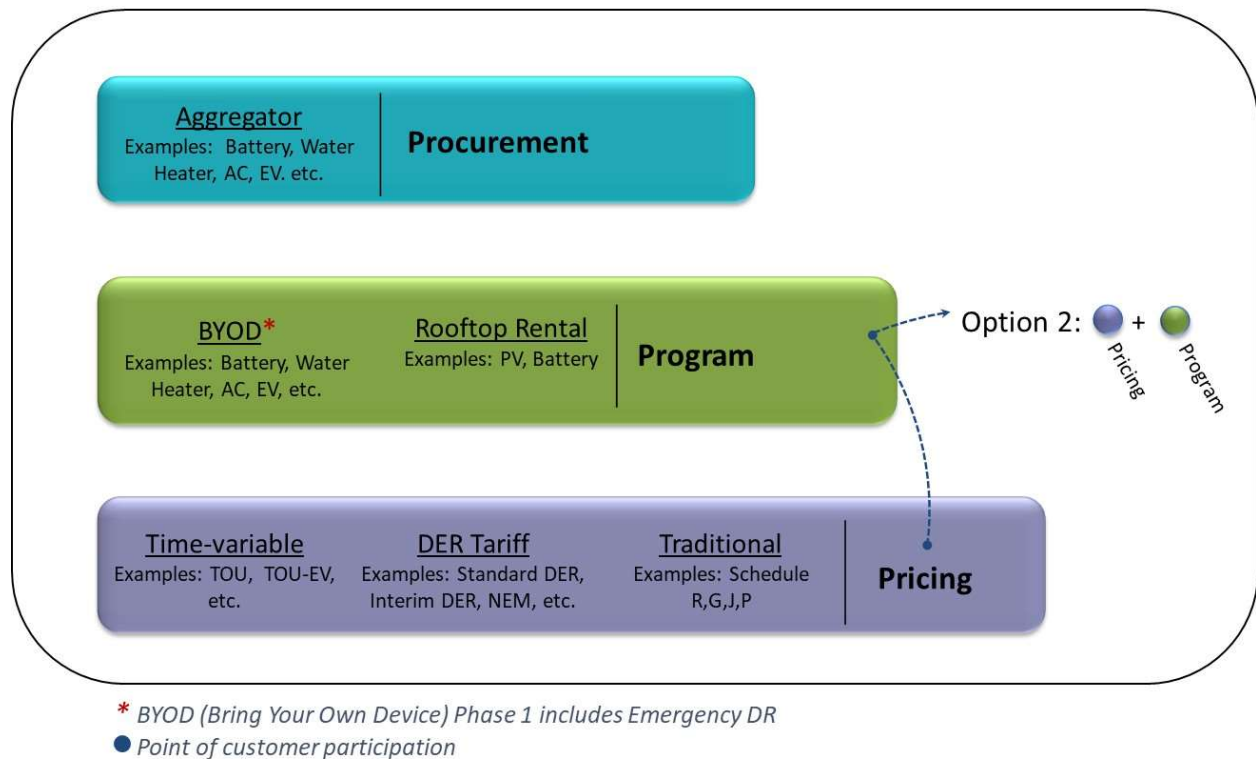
Aggregator
Examples: Battery, Water Heater, AC, EV. etc.

Procurement

BYOD*
Examples: Battery, Water Heater, AC, EV, etc.

Rooftop Rental
Examples: PV, Battery

Program

Option 2: + 
Pricing
Program

Time-variable
Examples: TOU, TOU-EV, etc.

DER Tariff
Examples: Standard DER, Interim DER, NEM, etc.

Traditional
Examples: Schedule R,G,J,P

Pricing

* BYOD (Bring Your Own Device) Phase 1 includes Emergency DR
● Point of customer participation